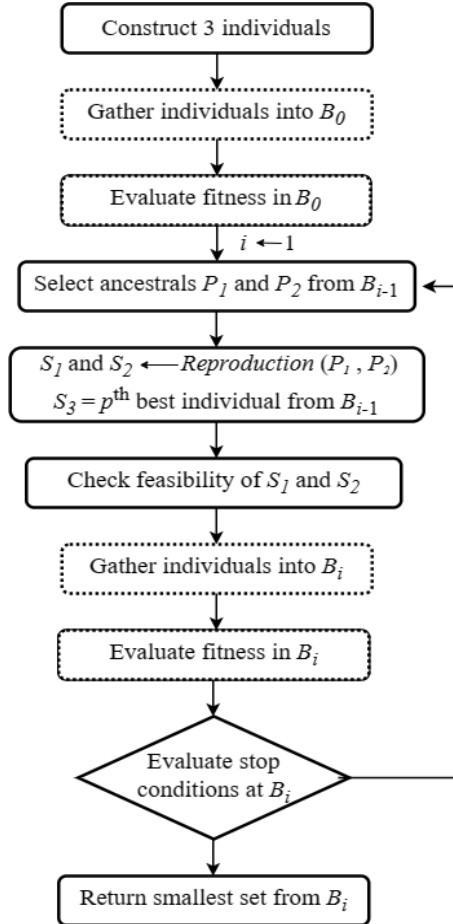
Construct 3 individuals

Gather individuals into $B_0$

Evaluate fitness in $B_0$

$i \leftarrow 1$

Select ancestrals $P_1$ and $P_2$ from $B_{i-1}$

$S_1$ and $S_2 \longleftarrow$ *Reproduction* $(P_1, P_2)$
$S_3 = p^{\text{th}}$ best individual from $B_{i-1}$

Check feasibility of $S_1$ and $S_2$

Gather individuals into $B_i$

Evaluate fitness in $B_i$

Evaluate stop conditions at $B_i$

Return smallest set from $B_i$